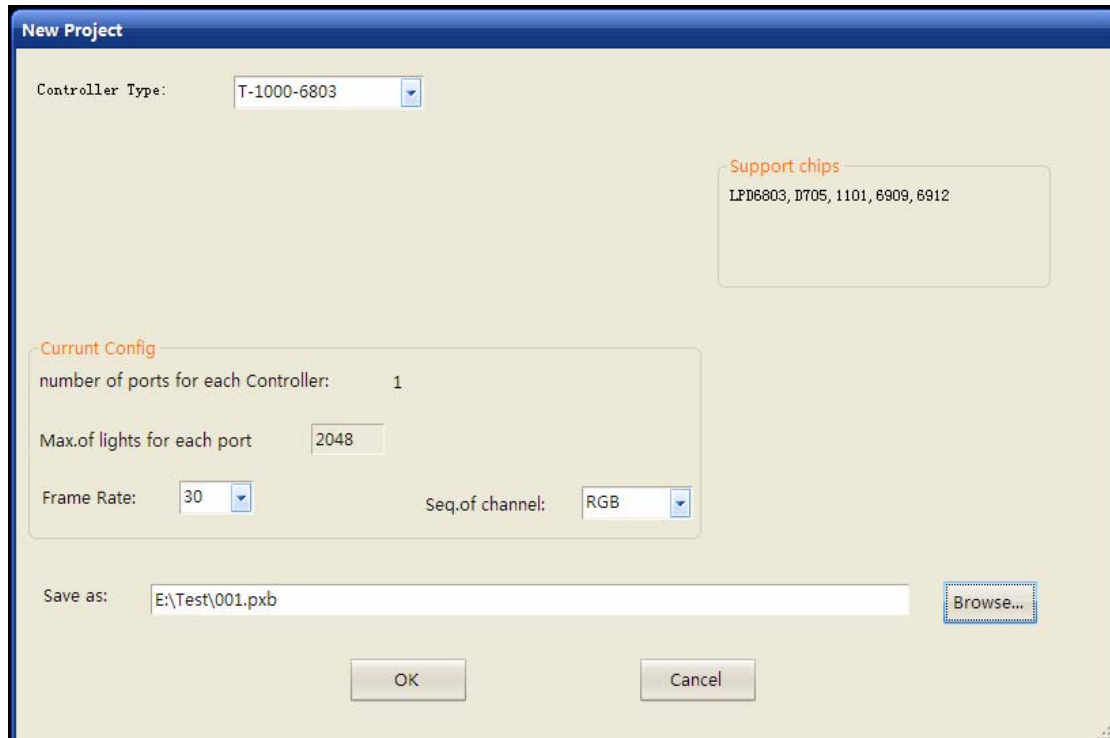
New Project

Controller Type: T-1000-6803

Support chips
LPD6803, D705, 1101, 6909, 6912

Currunt Config
number of ports for each Controller: 1

Max.of lights for each port 2048

Frame Rate: 30

Seq.of channel: RGB

Save as: E:\Test\001.pxb

Browse...

OK

Cancel